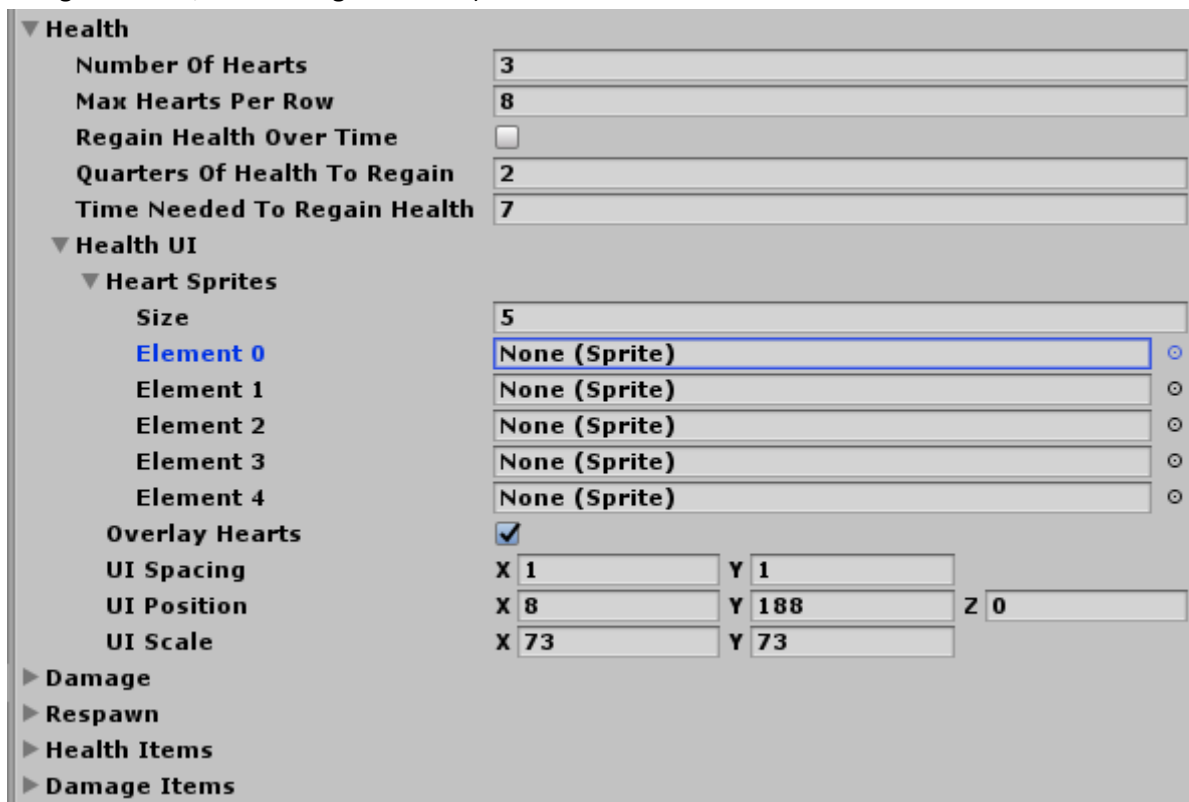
▼Health
Number Of Hearts 3
Max Hearts Per Row 8
Regain Health Over Time
Quarters Of Health To Regain 2
Time Needed To Regain Health 7
▼Health UI
▼Heart Sprites
Size 5
Element 0 None (Sprite)
Element 1 None (Sprite)
Element 2 None (Sprite)
Element 3 None (Sprite)
Element 4 None (Sprite)
Overlay Hearts
UI Spacing X 1 Y 1
UI Position X 8 Y 188 Z 0
UI Scale X 73 Y 73
▶Damage
▶Respawn
▶Health Items
▶Damage Items